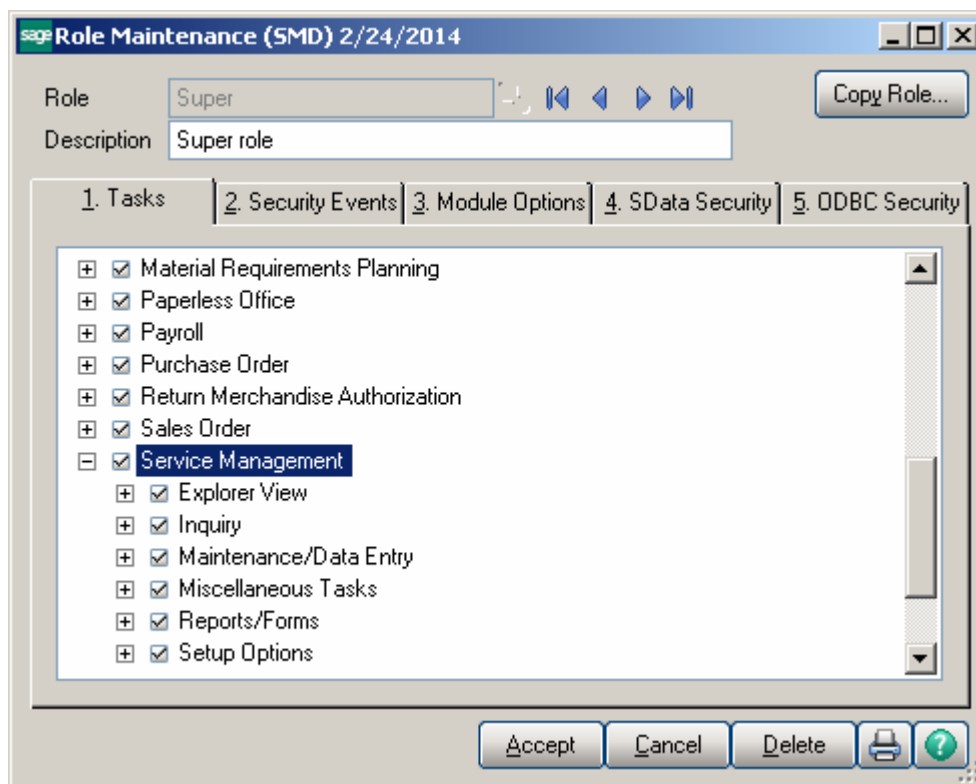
sage Role Maintenance (SMD) 2/24/2014

Role Super

Description Super role

Copy Role...

1. Tasks | 2. Security Events | 3. Module Options | 4. SData Security | 5. ODBC Security

Material Requirements Planning
Paperless Office
Payroll
Purchase Order
Return Merchandise Authorization
Sales Order
Service Management
Explorer View
Inquiry
Maintenance/Data Entry
Miscellaneous Tasks
Reports/Forms
Setup Options

Accept Cancel Delete